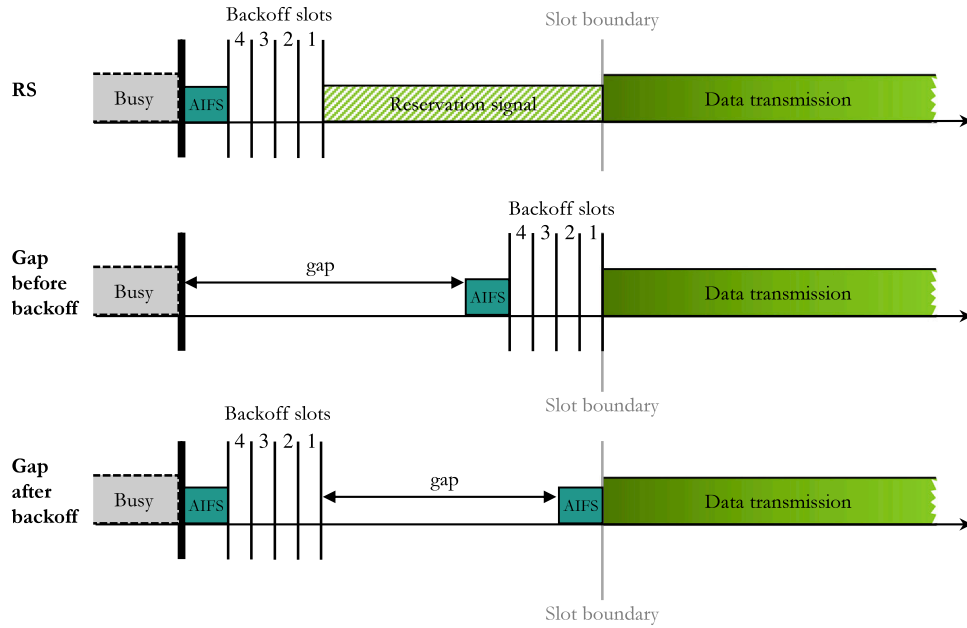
Backoff slots

Slot boundary

4 3 2 1

RS

Busy

AIFS

Reservation signal

Data transmission

Backoff slots

4 3 2 1

Gap before backoff

gap

Busy

AIFS

Data transmission

Slot boundary

Backoff slots

4 3 2 1

Gap after backoff

gap

Busy

AIFS

AIFS

Data transmission

Slot boundary